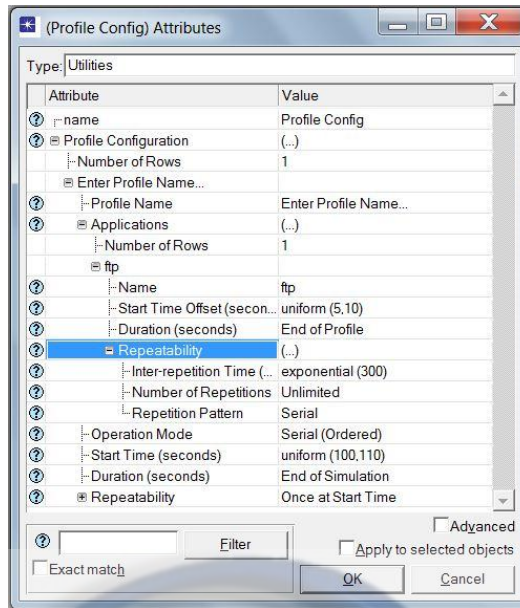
(Profile Config) Attributes

Type: Utilities

| Attribute | Value |
|---|---|
| name | Profile Config |
| Profile Configuration | (...) |
| Number of Rows | 1 |
| Enter Profile Name... | |
| Profile Name | Enter Profile Name... |
| Applications | (...) |
| Number of Rows | 1 |
| ftp | |
| Name | ftp |
| Start Time Offset (secon... | uniform (5,10) |
| Duration (seconds) | End of Profile |
| Repeatability | (...) |
| Inter-repetition Time (... | exponential (300) |
| Number of Repetitions | Unlimited |
| Repetition Pattern | Serial |
| Operation Mode | Serial (Ordered) |
| Start Time (seconds) | uniform (100,110) |
| Duration (seconds) | End of Simulation |
| Repeatability | Once at Start Time |

Filter

Advanced

Apply to selected objects

Exact match

OK

Cancel